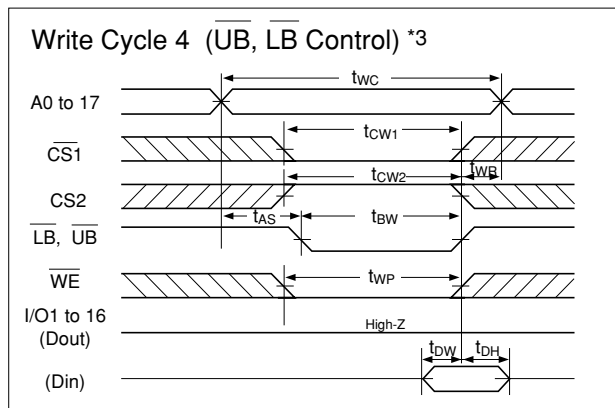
Write Cycle 4 ($\overline{UB}$, $\overline{LB}$ Control) *3

$t_{WC}$

A0 to 17

$\overline{CS}1$

$t_{CW1}$

$t_{WR}$

CS2

$t_{CW2}$

$t_{AS}$

$t_{BW}$

$\overline{LB}$, $\overline{UB}$

$\overline{WE}$

$t_{WP}$

I/O1 to 16 (Dout)

High-Z

$t_{DW}$

$t_{DH}$

(Din)